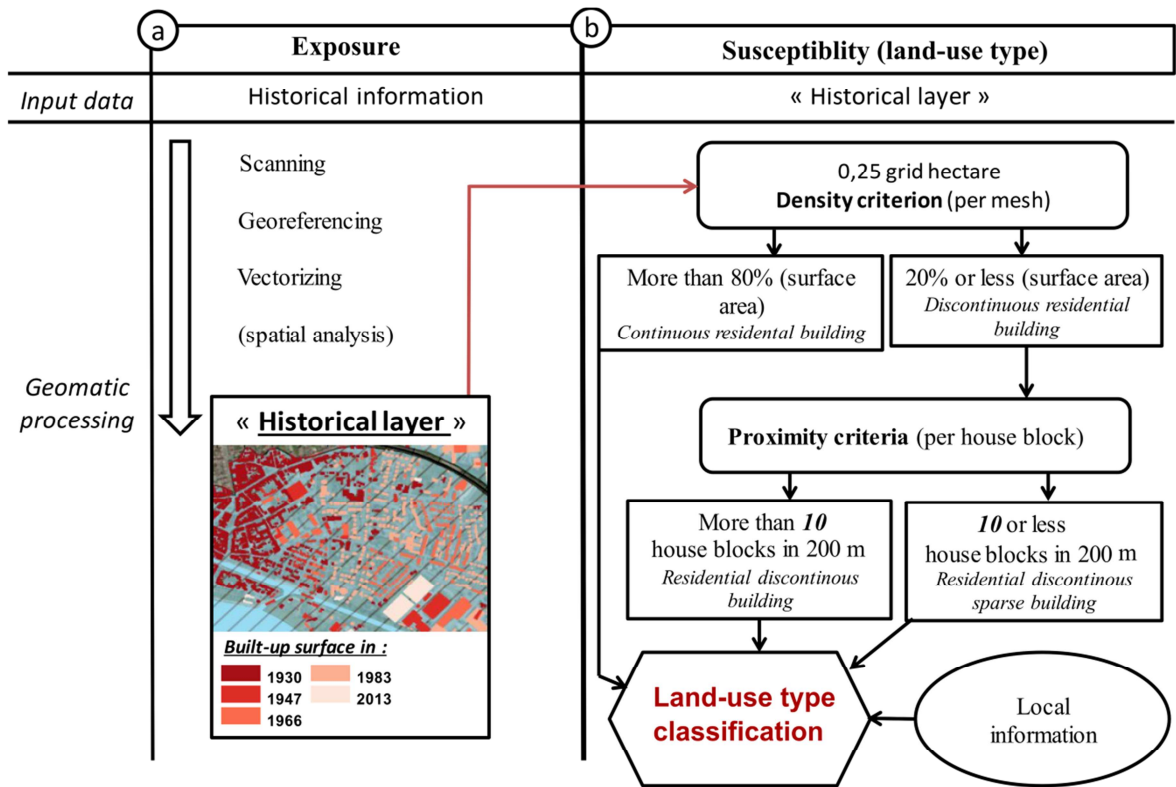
a

Exposure

b

Susceptiblity (land-use type)

Input data

Historical information

« Historical layer »

Scanning

Georeferencing

Vectorizing

(spatial analysis)

Geomatic processing

« Historical layer »

Built-up surface in :

1930
1947
1966
1983
2013

0,25 grid hectare
**Density criterion** (per mesh)

More than 80% (surface area)
*Continuous residental building*

20% or less (surface area)
*Discontinuous residential building*

**Proximity criteria** (per house block)

More than ***10*** house blocks in 200 m
*Residential discontinous building*

***10*** or less house blocks in 200 m
*Residential discontinous sparse building*

Land-use type classification

Local information